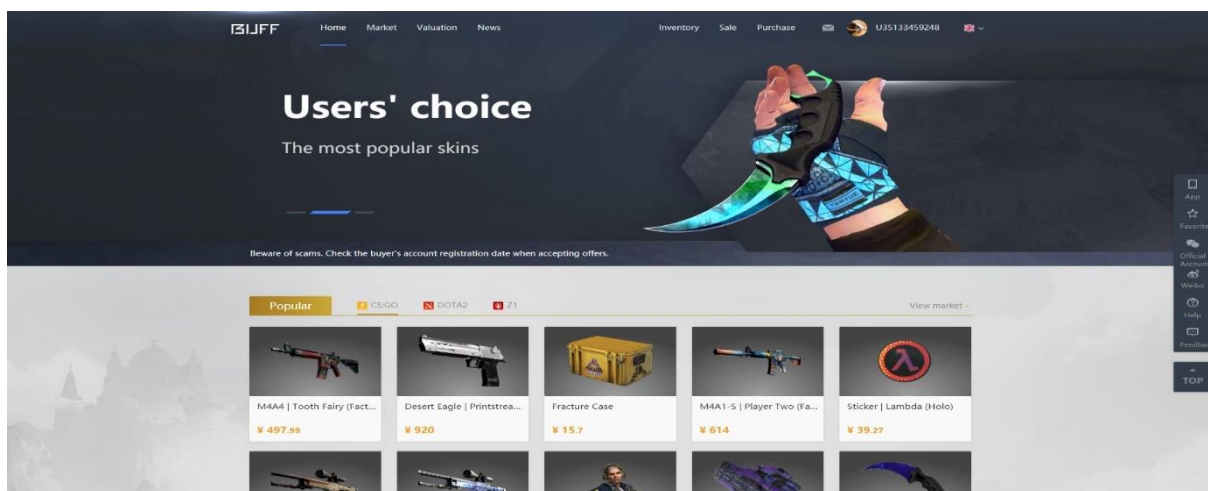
BUFF Home Market Valuation News Inventory Sale Purchase U35133459248

Users' choice

The most popular skins

Beware of scams. Check the buyer's account registration date when accepting offers.

Popular CS:GO DOTA2 Z1 View market ›

M4A4 | Tooth Fairy (Fact...
¥ 497.99

Desert Eagle | Printstrea...
¥ 920

Fracture Case
¥ 15.7

M4A1-S | Player Two (Fa...
¥ 614

Sticker | Lambda (Holo)
¥ 39.27

App
Favorite
Official Account
Weibo
Help
Feedback
TOP